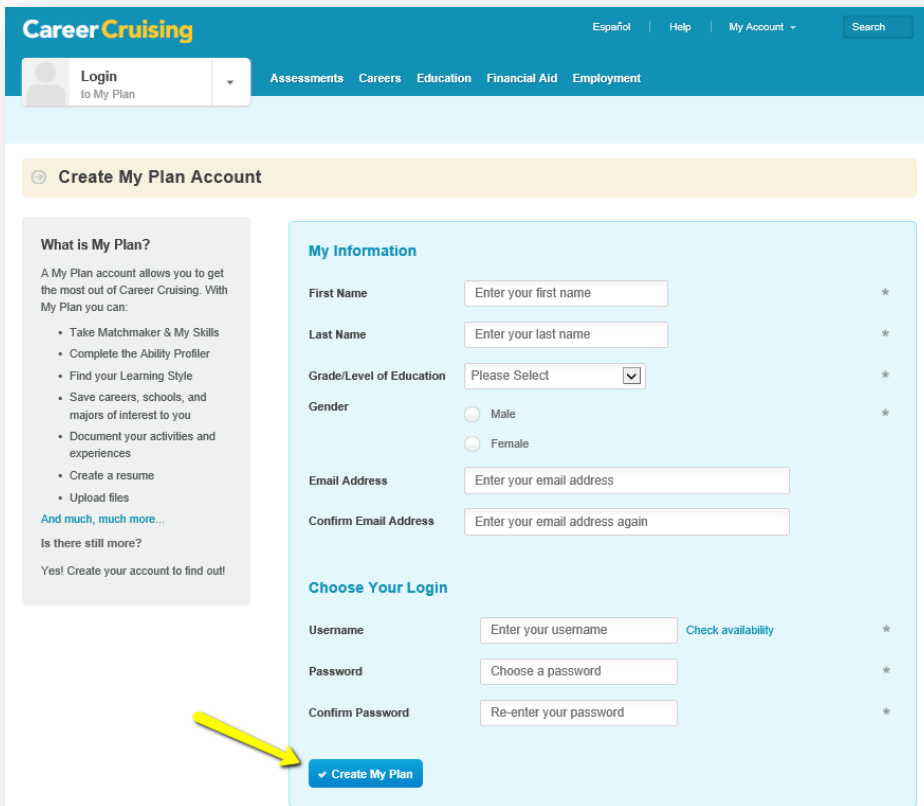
CareerCruising

Español | Help | My Account ▾ | Search

Login
to My Plan

Assessments Careers Education Financial Aid Employment

Create My Plan Account

What is My Plan?

A My Plan account allows you to get the most out of Career Cruising. With My Plan you can:

- Take Matchmaker & My Skills
- Complete the Ability Profiler
- Find your Learning Style
- Save careers, schools, and majors of interest to you
- Document your activities and experiences
- Create a resume
- Upload files

And much, much more...

Is there still more?

Yes! Create your account to find out!

My Information

First Name Enter your first name *

Last Name Enter your last name *

Grade/Level of Education Please Select *

Gender *
Male
Female

Email Address Enter your email address

Confirm Email Address Enter your email address again

Choose Your Login

Username Enter your username Check availability *

Password Choose a password *

Confirm Password Re-enter your password *

Create My Plan